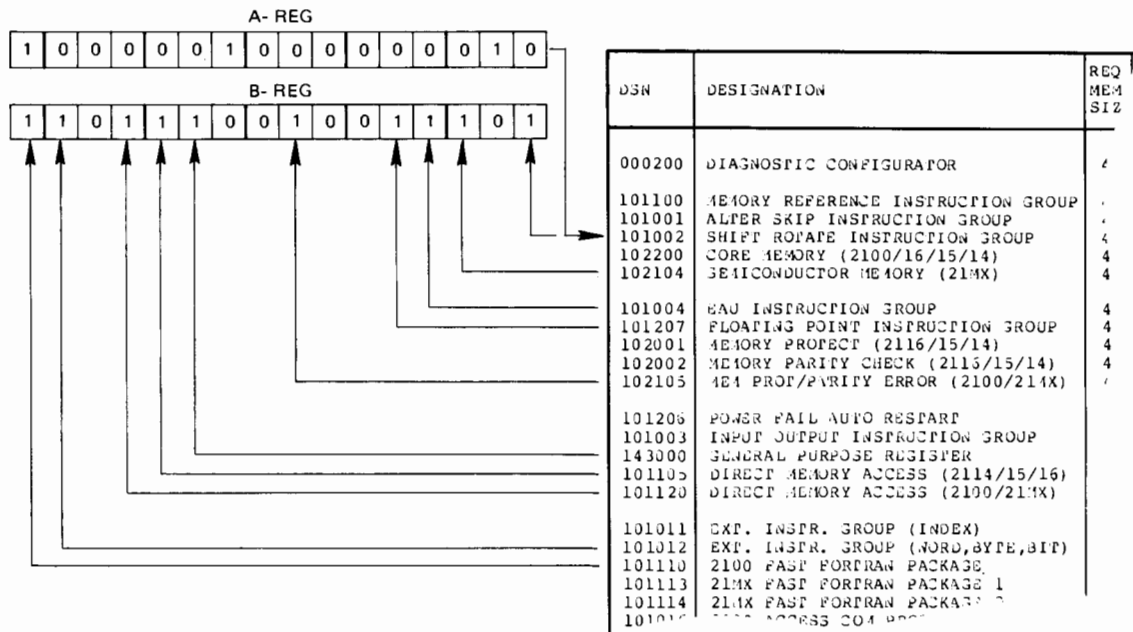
A- REG

| 1 | 0 | 0 | 0 | 0 | 0 | 1 | 0 | 0 | 0 | 0 | 0 | 0 | 0 | 1 | 0 |
|---|---|---|---|---|---|---|---|---|---|---|---|---|---|---|---|

B- REG

| 1 | 1 | 0 | 1 | 1 | 1 | 0 | 0 | 1 | 0 | 0 | 1 | 1 | 1 | 0 | 1 |
|---|---|---|---|---|---|---|---|---|---|---|---|---|---|---|---|

| DSN | DESIGNATION | REQ MEM SIZ |
|---|---|---|
| 000200 | DIAGNOSTIC CONFIGURATOR | 4 |
| 101100 | MEMORY REFERENCE INSTRUCTION GROUP | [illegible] |
| 101001 | ALTER SKIP INSTRUCTION GROUP | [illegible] |
| 101002 | SHIFT ROTATE INSTRUCTION GROUP | 4 |
| 102200 | CORE MEMORY (2100/16/15/14) | 4 |
| 102104 | SEMICONDUCTOR MEMORY (21MX) | 4 |
| 101004 | EAU INSTRUCTION GROUP | 4 |
| 101207 | FLOATING POINT INSTRUCTION GROUP | 4 |
| 102001 | MEMORY PROTECT (2116/15/14) | 4 |
| 102002 | MEMORY PARITY CHECK (2116/15/14) | 4 |
| 102105 | MEM PROT/PARITY ERROR (2100/21MX) | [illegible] |
| 101206 | POWER FAIL AUTO RESTART | |
| 101003 | INPUT OUTPUT INSTRUCTION GROUP | |
| 143000 | GENERAL PURPOSE REGISTER | |
| 101105 | DIRECT MEMORY ACCESS (2114/15/16) | |
| 101120 | DIRECT MEMORY ACCESS (2100/21MX) | |
| 101011 | EXT. INSTR. GROUP (INDEX) | |
| 101012 | EXT. INSTR. GROUP (WORD,BYTE,BIT) | |
| 101110 | 2100 FAST FORTRAN PACKAGE | |
| 101113 | 21MX FAST FORTRAN PACKAGE 1 | |
| 101114 | 21MX FAST FORTRAN PACKAG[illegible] | |
| 1010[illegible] | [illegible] ACCESS CO4 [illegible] | |